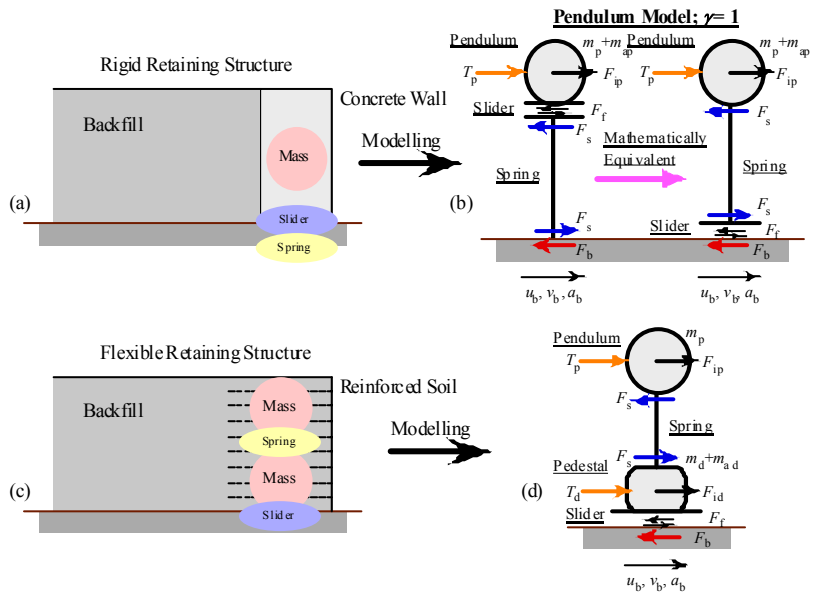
Pendulum Model; $\gamma = 1$

Rigid Retaining Structure

Backfill

Concrete Wall

Mass

Slider

Spring

(a)

Modelling

(b)

Pendulum

$m_p + m_{ap}$

$T_p$

$F_{ip}$

Slider

$F_f$

$F_s$

Spring

$F_s$

$F_b$

$u_b, v_b, a_b$

Mathematically Equivalent

Pendulum

$m_p + m_{ap}$

$T_p$

$F_{ip}$

$F_s$

Spring

$F_s$

Slider

$F_f$

$F_b$

$u_b, v_b, a_b$

Flexible Retaining Structure

Backfill

Reinforced Soil

Mass

Spring

Mass

Slider

(c)

Modelling

(d)

Pendulum

$m_p$

$T_p$

$F_{ip}$

$F_s$

Spring

Pedestal

$F_s$

$m_d + m_{ad}$

$T_d$

$F_{id}$

Slider

$F_f$

$F_b$

$u_b, v_b, a_b$